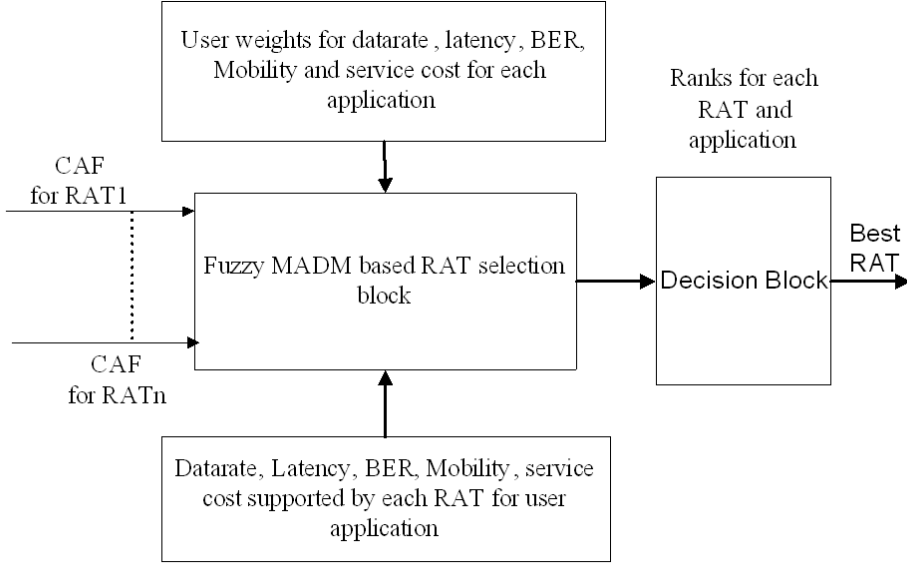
User weights for datarate , latency, BER, Mobility and service cost for each application

Ranks for each RAT and application

CAF for RAT1

CAF for RATn

Fuzzy MADM based RAT selection block

Decision Block

Best RAT

Datarate, Latency, BER, Mobility , service cost supported by each RAT for user application